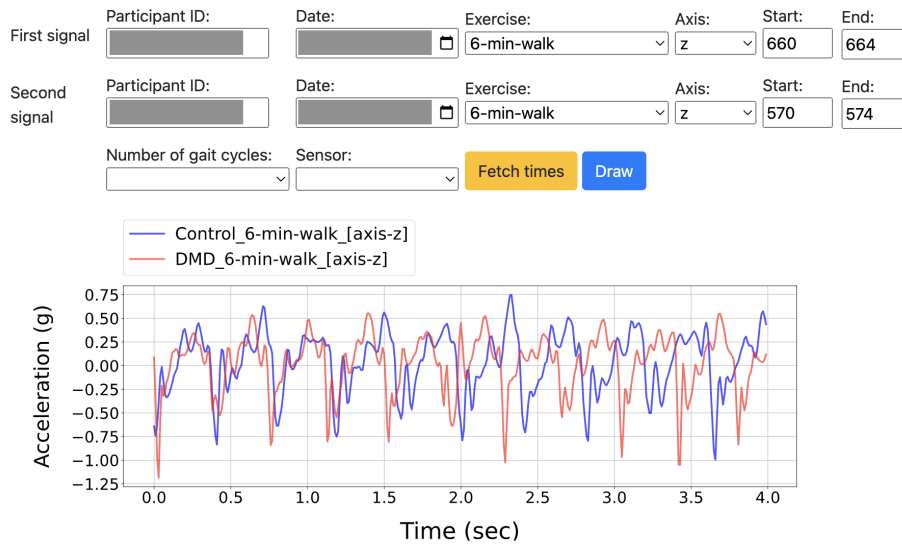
First signal
Participant ID:
Date:
Exercise:
6-min-walk
Axis:
z
Start:
660
End:
664

Second signal
Participant ID:
Date:
Exercise:
6-min-walk
Axis:
z
Start:
570
End:
574

Number of gait cycles:
Sensor:
Fetch times
Draw

Control_6-min-walk_[axis-z]
DMD_6-min-walk_[axis-z]

0.75
0.50
0.25
0.00
−0.25
−0.50
−0.75
−1.00
−1.25
Acceleration (g)
0.0
0.5
1.0
1.5
2.0
2.5
3.0
3.5
4.0
Time (sec)